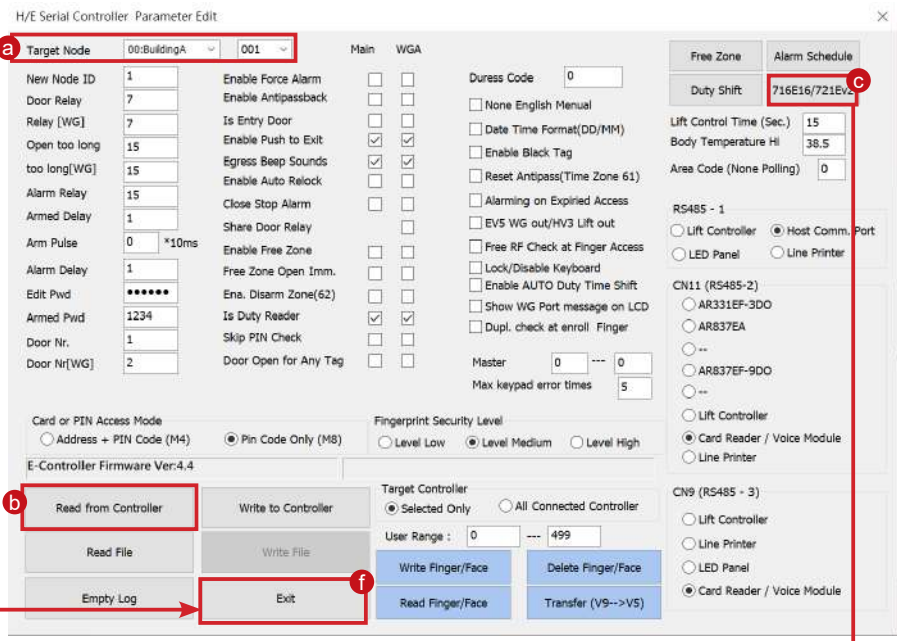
H/E Serial Controller Parameter Edit

×

a

Target Node 00:BuildingA 001

Main WGA

New Node ID 1
Door Relay 7
Relay [WG] 7
Open too long 15
too long[WG] 15
Alarm Relay 15
Armed Delay 1
Arm Pulse 0 *10ms
Alarm Delay 1
Edit Pwd ••••••
Armed Pwd 1234
Door Nr. 1
Door Nr[WG] 2

Enable Force Alarm
Enable Antipassback
Is Entry Door
Enable Push to Exit
Egress Beep Sounds
Enable Auto Relock
Close Stop Alarm
Share Door Relay
Enable Free Zone
Free Zone Open Imm.
Ena. Disarm Zone(62)
Is Duty Reader
Skip PIN Check
Door Open for Any Tag

Duress Code 0
None English Menual
Date Time Format(DD/MM)
Enable Black Tag
Reset Antipass(Time Zone 61)
Alarming on Expired Access
EV5 WG out/HV3 Lift out
Free RF Check at Finger Access
Lock/Disable Keyboard
Enable AUTO Duty Time Shift
Show WG Port message on LCD
Dupl. check at enroll Finger

Master 0 --- 0
Max keypad error times 5

Free Zone
Alarm Schedule
Duty Shift
c
716E16/721Ev2

Lift Control Time (Sec.) 15
Body Temperature HI 38.5
Area Code (None Polling) 0

RS485 - 1
Lift Controller
Host Comm. Port
LED Panel
Line Printer

CN11 (RS485-2)
AR331EF-3DO
AR837EA
--
AR837EF-9DO
--
Lift Controller
Card Reader / Voice Module
Line Printer

Card or PIN Access Mode
Address + PIN Code (M4)
Pin Code Only (M8)

Fingerprint Security Level
Level Low
Level Medium
Level High

E-Controller Firmware Ver:4.4

b

Read from Controller
Write to Controller
Read File
Write File
Empty Log
f
Exit

Target Controller
Selected Only
All Connected Controller
User Range : 0 --- 499
Write Finger/Face
Delete Finger/Face
Read Finger/Face
Transfer (V9-->V5)

CN9 (RS485 - 3)
Lift Controller
Line Printer
LED Panel
Card Reader / Voice Module